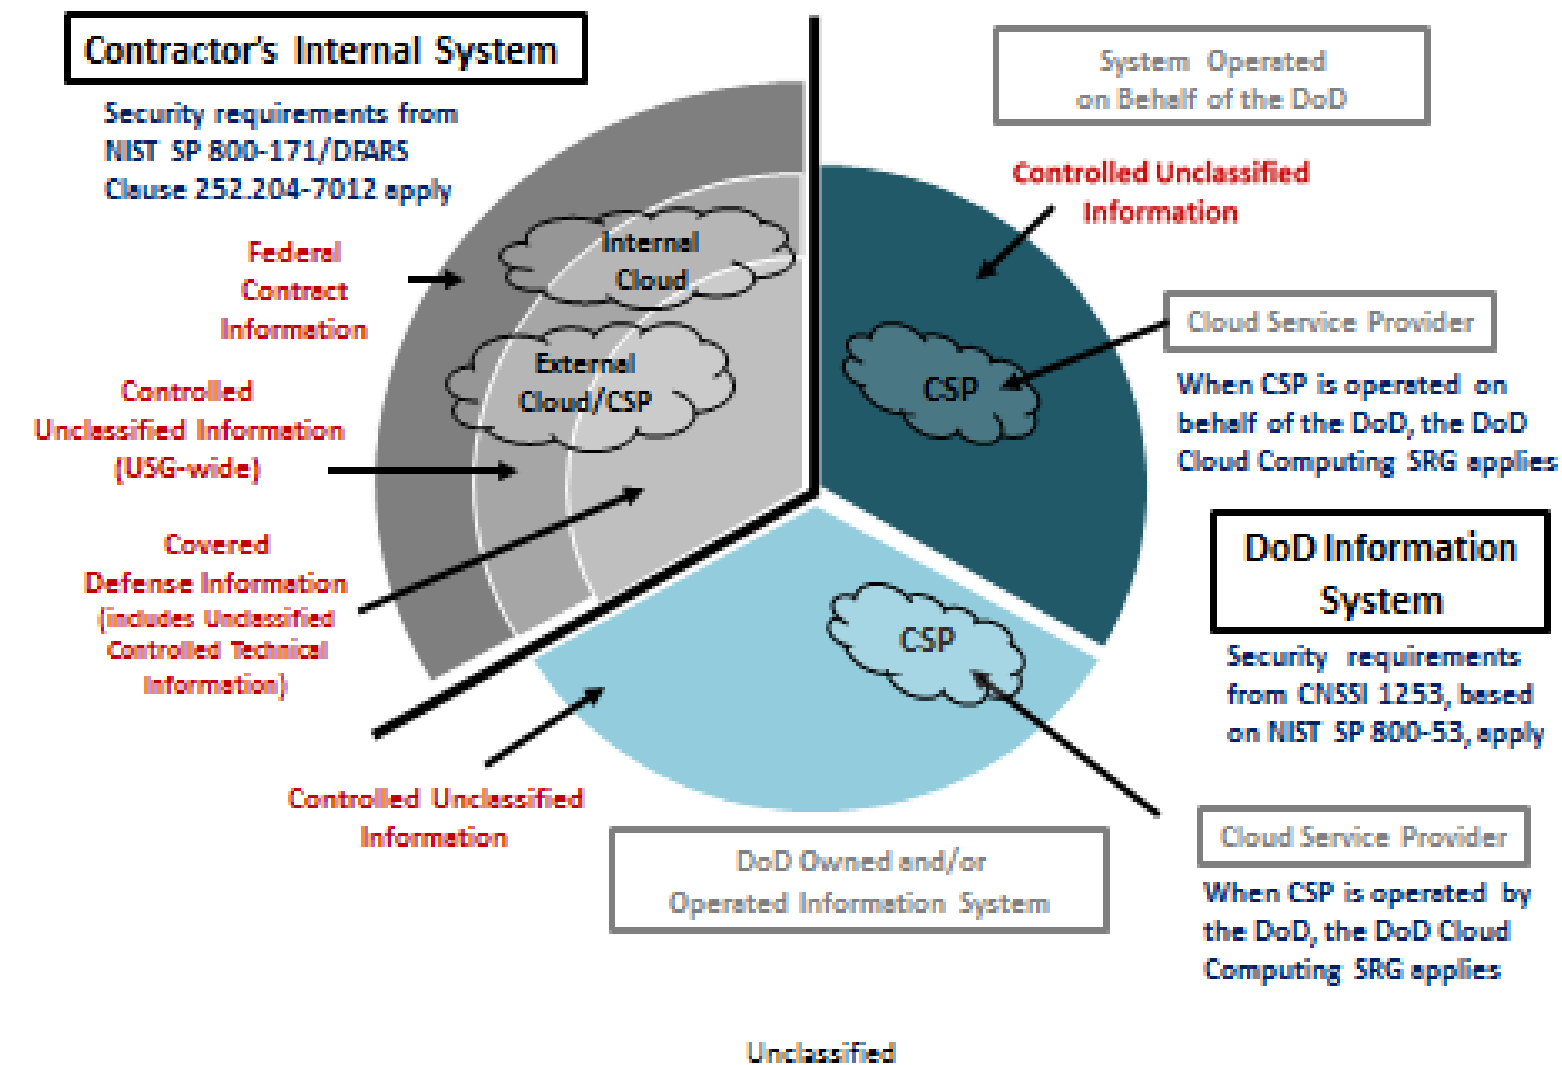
Contractor's Internal System

Security requirements from NIST SP 800-171/DFARS Clause 252.204-7012 apply

Federal Contract Information

Internal Cloud

External Cloud/CSP

Controlled Unclassified Information (USG-wide)

Covered Defense Information (includes Unclassified Controlled Technical Information)

System Operated on Behalf of the DoD

Controlled Unclassified Information

CSP

Cloud Service Provider

When CSP is operated on behalf of the DoD, the DoD Cloud Computing SRG applies

DoD Information System

Security requirements from CNSSI 1253, based on NIST SP 800-53, apply

CSP

Controlled Unclassified Information

DoD Owned and/or Operated Information System

Cloud Service Provider

When CSP is operated by the DoD, the DoD Cloud Computing SRG applies

Unclassified